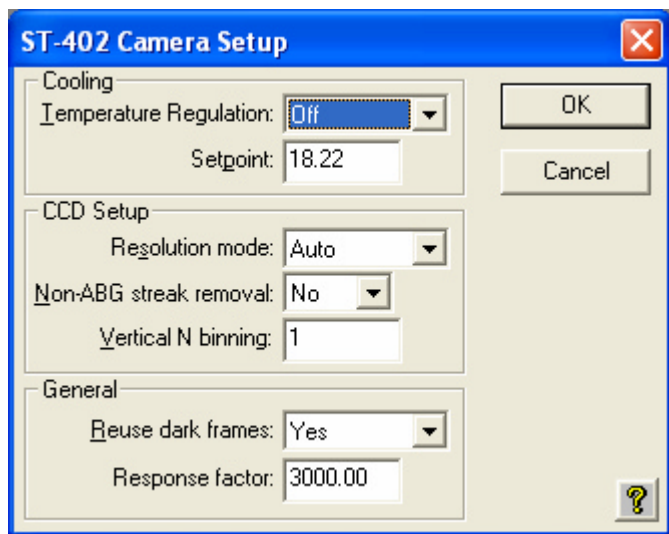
ST-402 Camera Setup

Cooling
Temperature Regulation: Off
Setpoint: 18.22

CCD Setup
Resolution mode: Auto
Non-ABG streak removal: No
Vertical N binning: 1

General
Reuse dark frames: Yes
Response factor: 3000.00

OK
Cancel
?